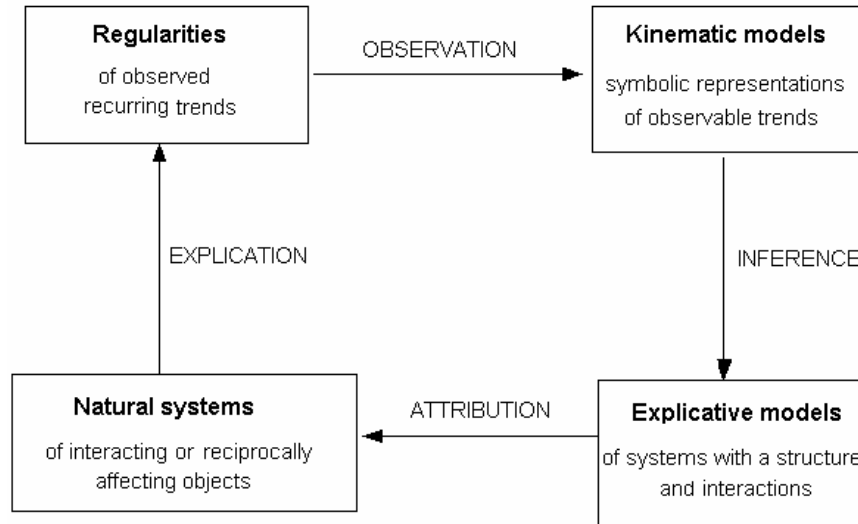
Regularities
of observed recurring trends

OBSERVATION

Kinematic models
symbolic representations of observable trends

EXPLICATION

INFERENCE

Natural systems
of interacting or reciprocally affecting objects

ATTRIBUTION

Explicative models
of systems with a structure and interactions